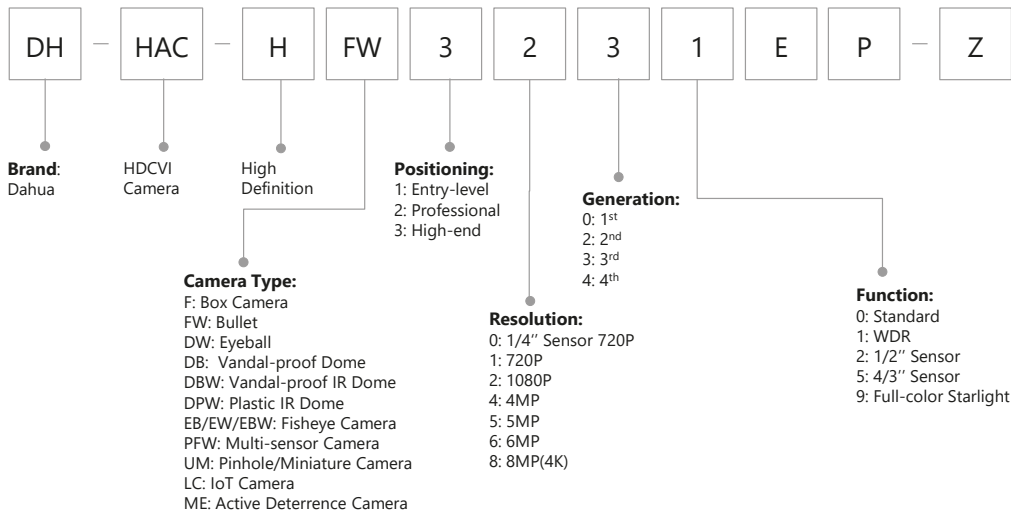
DH — HAC — H FW 3 2 3 1 E P — Z

**Brand**: Dahua

HDCVI Camera

High Definition

**Positioning:**
1: Entry-level
2: Professional
3: High-end

**Generation:**
0: 1$^{st}$
2: 2$^{nd}$
3: 3$^{rd}$
4: 4$^{th}$

**Camera Type:**
F: Box Camera
FW: Bullet
DW: Eyeball
DB: Vandal-proof Dome
DBW: Vandal-proof IR Dome
DPW: Plastic IR Dome
EB/EW/EBW: Fisheye Camera
PFW: Multi-sensor Camera
UM: Pinhole/Miniature Camera
LC: IoT Camera
ME: Active Deterrence Camera

**Resolution:**
0: 1/4'' Sensor 720P
1: 720P
2: 1080P
4: 4MP
5: 5MP
6: 6MP
8: 8MP(4K)

**Function:**
0: Standard
1: WDR
2: 1/2'' Sensor
5: 4/3'' Sensor
9: Full-color Starlight